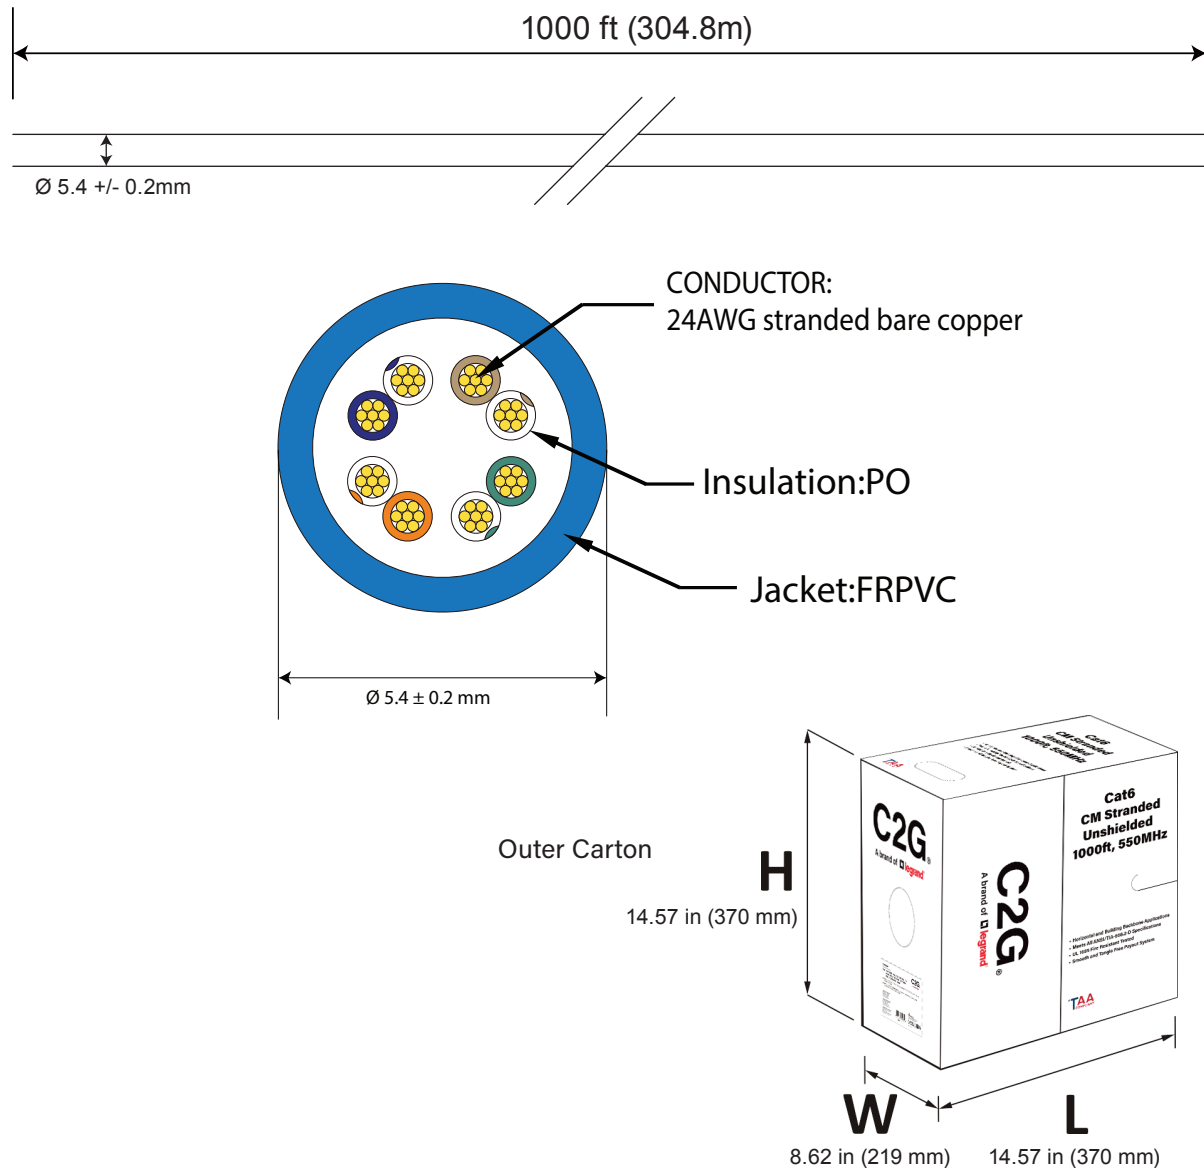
1000 ft (304.8m)

Ø 5.4 +/- 0.2mm

CONDUCTOR:
24AWG stranded bare copper

Insulation:PO

Jacket:FRPVC

Ø 5.4 ± 0.2 mm

Outer Carton

H
14.57 in (370 mm)

Cat6
CM Stranded
Unshielded
1000ft, 550MHz

Cat6
CM Stranded
Unshielded
1000ft, 550MHz

C2G
A brand of legrand

C2G
A brand of legrand

- Horizontal and Building Backbone Applications
- Meets All ANSI/TIA-568.2-D Specifications
- UL 1685 Site Resistant Tested
- Smooth and Tangle Free Payout System

TAA

W
8.62 in (219 mm)

L
14.57 in (370 mm)